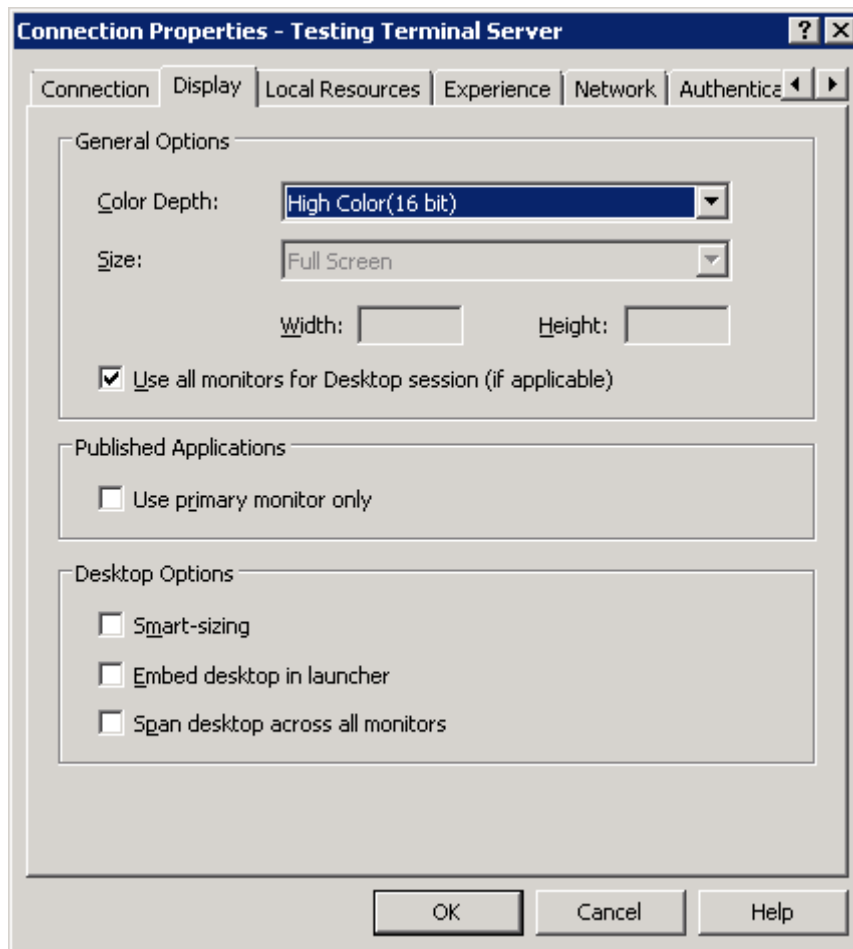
Connection Properties - Testing Terminal Server

?

Connection | Display | Local Resources | Experience | Network | Authentica

General Options

Color Depth: High Color(16 bit)

Size: Full Screen

Width: Height:

Use all monitors for Desktop session (if applicable)

Published Applications

Use primary monitor only

Desktop Options

Smart-sizing

Embed desktop in launcher

Span desktop across all monitors

OK Cancel Help